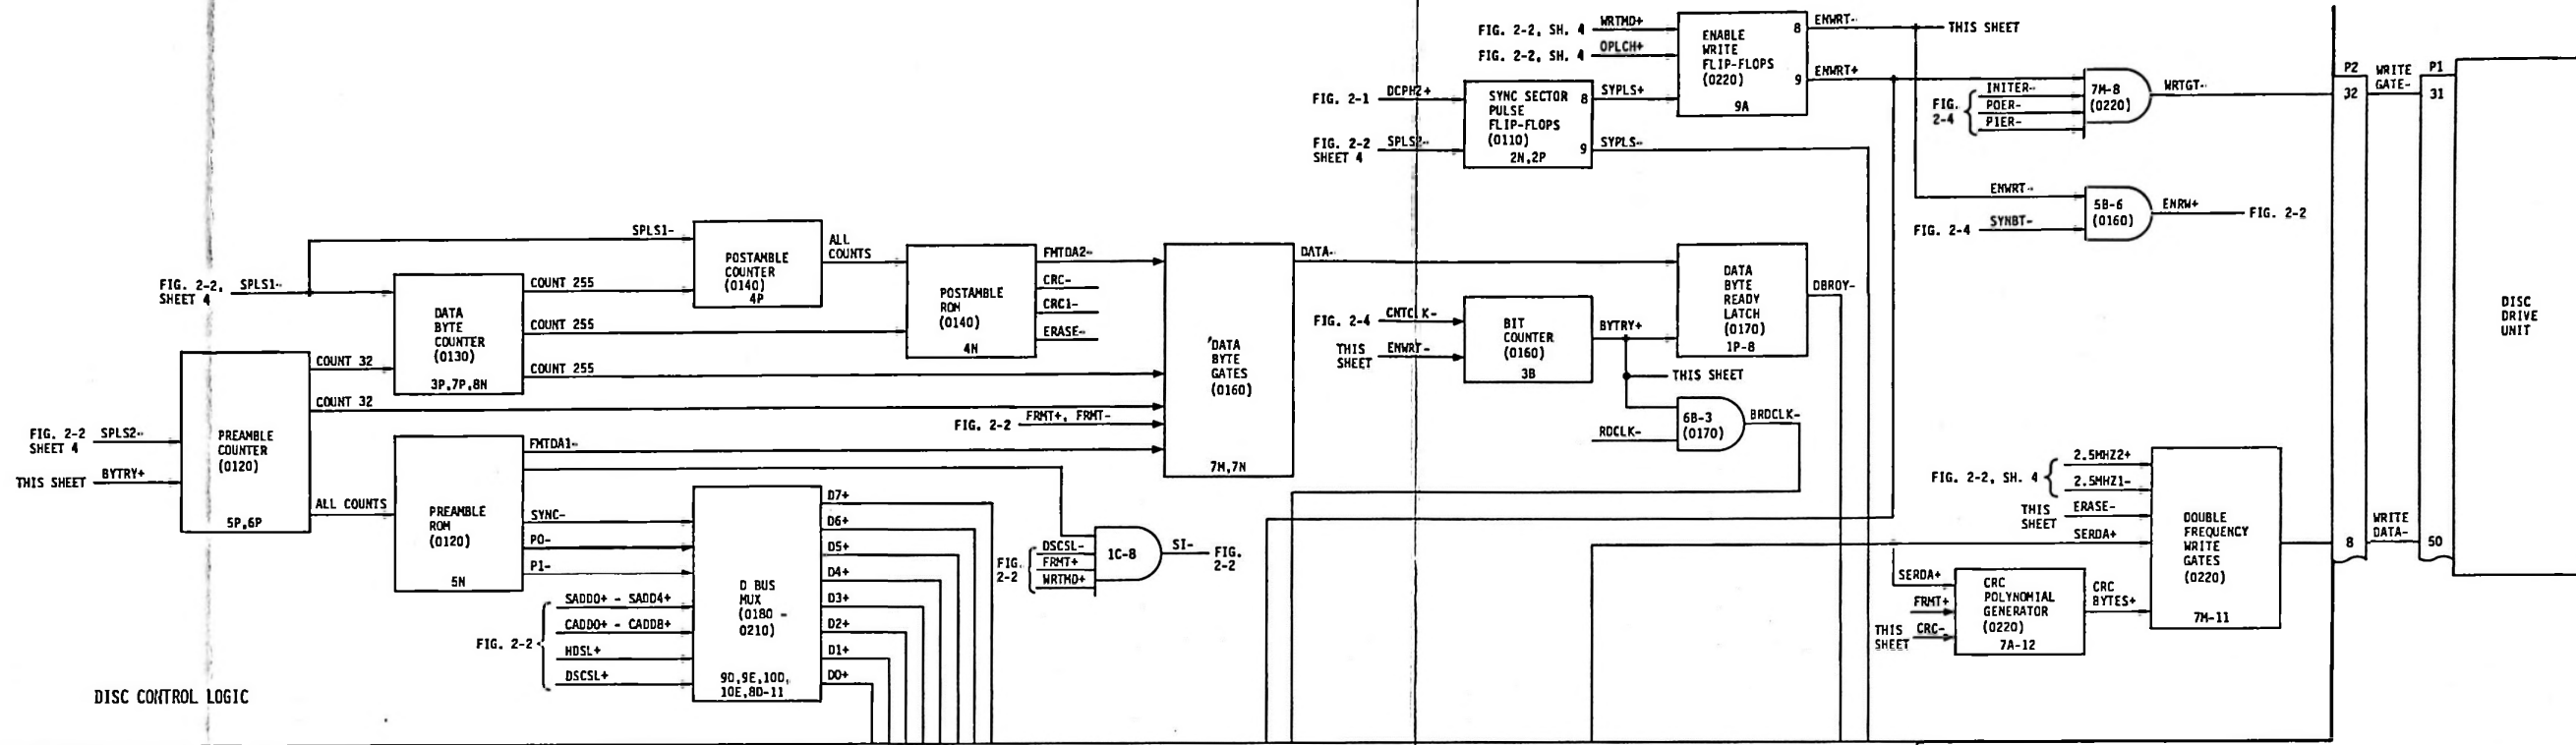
FIG. 2-2, SH. 4 WRTMD+
FIG. 2-2, SH. 4 OPLCH+
ENABLE WRITE FLIP-FLOPS (0220) 9A
8 ENWRT- THIS SHEET
9 ENWRT+

FIG. 2-1 DCPH2+
FIG. 2-2 SHEET 4 SPLS2-
SYNC SECTOR PULSE FLIP-FLOPS (0110) 2N,2P
8 SYPLS+
9 SYPLS-

FIG. 2-4 INITER- POER- PIER-
7M-8 (0220) WRTGT-

ENWRT-
FIG. 2-4 SYNBT-
5B-6 (0160) ENRW+ FIG. 2-2

P2 32 WRITE GATE- P1 31
DISC DRIVE UNIT
8 WRITE DATA- 50

FIG. 2-2, SHEET 4 SPLS1-
SPLS1-
POSTAMBLE COUNTER (0140) 4P
ALL COUNTS
POSTAMBLE ROM (0140) 4N
FMTDA2- CRC- CRC1- ERASE-
DATA BYTE COUNTER (0130) 3P,7P,8N
COUNT 255
COUNT 255
COUNT 255
DATA BYTE GATES (0160) 7M,7N
DATA-
DATA BYTE READY LATCH (0170) 1P-8
DBRDY-

FIG. 2-4 CNTCLK-
THIS SHEET ENWRT-
BIT COUNTER (0160) 3B
BYTRY+
THIS SHEET
RDCLK- 6B-3 (0170) BRDCLK-

FIG. 2-2 SPLS2-
SHEET 4
THIS SHEET BYTRY+
PREAMBLE COUNTER (0120) 5P,6P
COUNT 32
COUNT 32
FIG. 2-2 FRMT+, FRMT-
FMTDA1-
ALL COUNTS
PREAMBLE ROM (0120) 5N
SYNC- PO- P1-
D BUS MUX (0180 - 0210) 9D,9E,10D, 10E,8D-11
D7+ D6+ D5+ D4+ D3+ D2+ D1+ D0+
FIG. 2-2 SADD0+ - SADD4+ CADD0+ - CADD8+ HDSL+ DSCSL+
FIG. 2-2 DSCSL- FRMT+ WRTMD+
1C-8 SI- FIG. 2-2

FIG. 2-2, SH. 4 2.5MHZ2+ 2.5MHZ1-
THIS SHEET ERASE-
SERDA+
DOUBLE FREQUENCY WRITE GATES (0220) 7M-11
SERDA+
FRMT+
THIS SHEET CRC-
CRC POLYNOMIAL GENERATOR (0220) 7A-12
CRC BYTES+

DISC CONTROL LOGIC